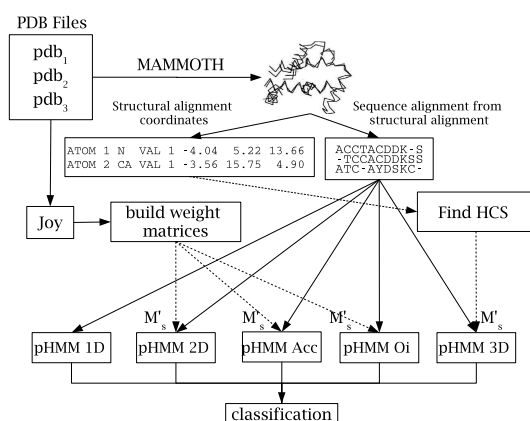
PDB Files

pdb$_1$
pdb$_2$
pdb$_3$

MAMMOTH

Structural alignment coordinates

Sequence alignment from structural alignment

ATOM 1 N VAL 1 -4.04 5.22 13.66
ATOM 2 CA VAL 1 -3.56 15.75 4.90

ACCTACDDK-S
-TCCACDDKSS
ATC-AYDSKC-

Joy

build weight matrices

Find HCS

$M'_s$

$M'_s$

$M'_s$

$M'_s$

pHMM 1D

pHMM 2D

pHMM Acc

pHMM Oi

pHMM 3D

classification